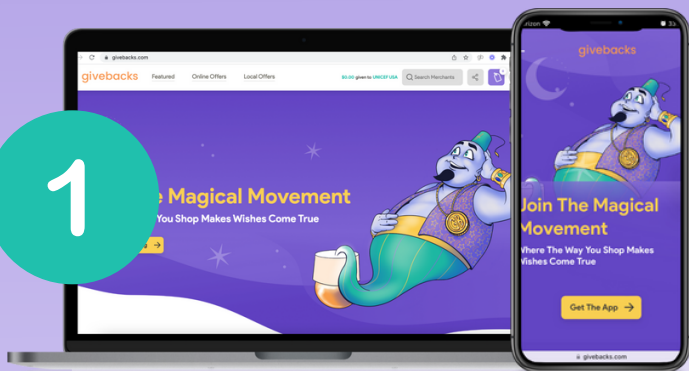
1

givebacks.com

givebacks

Featured

Online Offers

Local Offers

$0.00 given to UNICEF USA

Search Merchants

e Magical Movement

You Shop Makes Wishes Come True

rizon

givebacks

Join The Magical Movement

Where The Way You Shop Makes Wishes Come True

Get The App →

givebacks.com